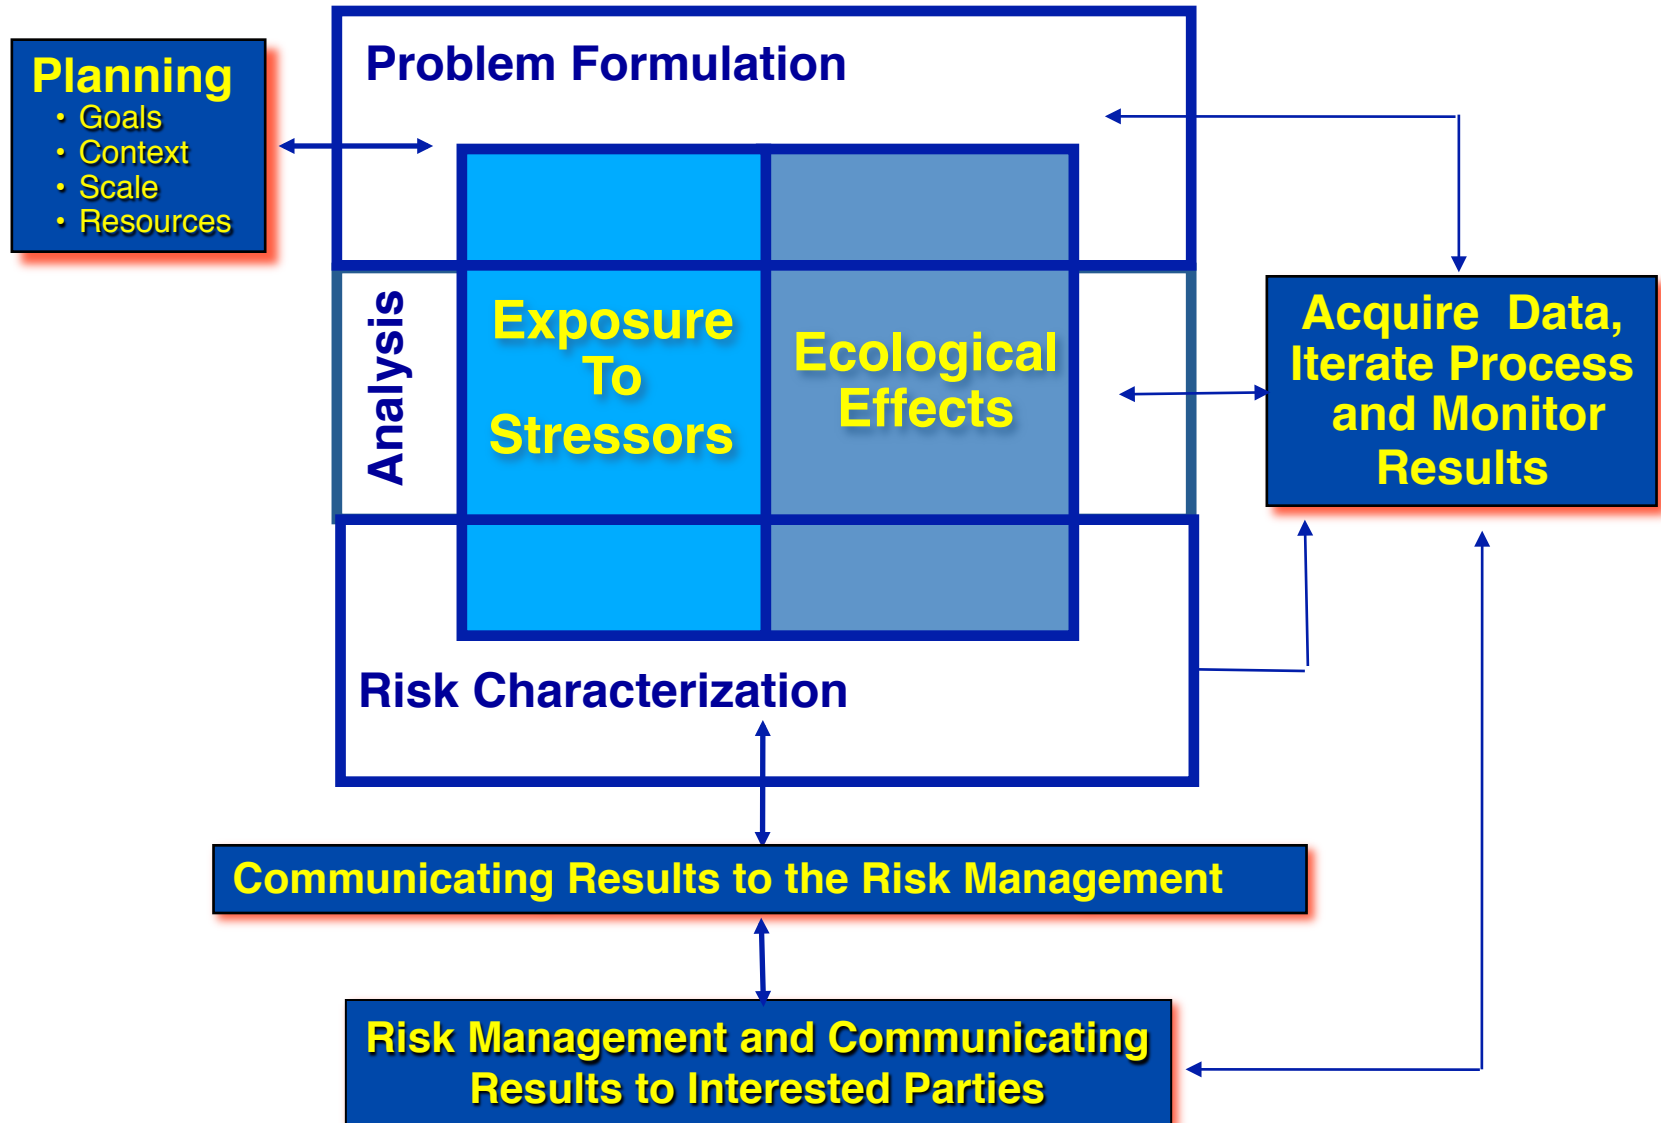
Planning
• Goals
• Context
• Scale
• Resources

Problem Formulation

Analysis

Exposure To Stressors

Ecological Effects

Acquire Data, Iterate Process and Monitor Results

Risk Characterization

Communicating Results to the Risk Management

Risk Management and Communicating Results to Interested Parties